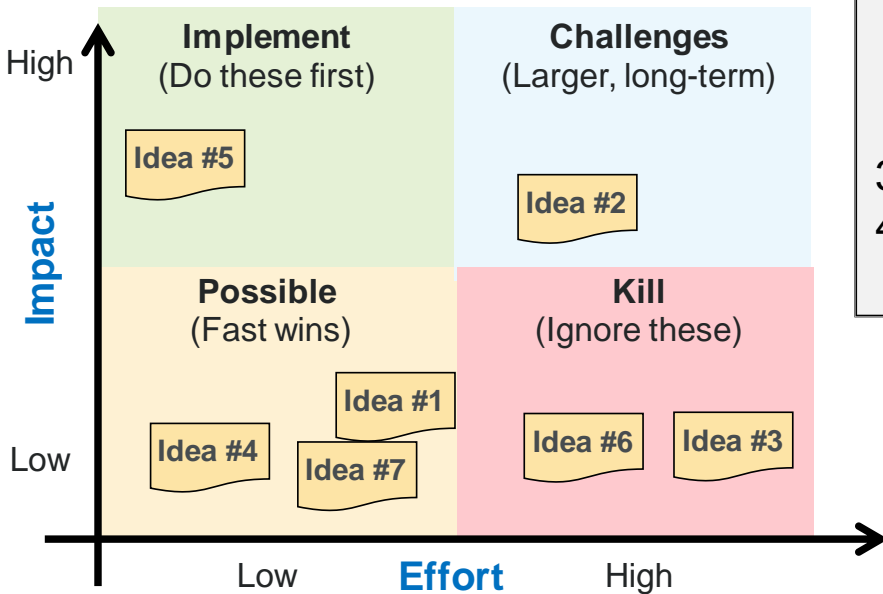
High

Impact

Low

Implement
(Do these first)

Idea #5

Challenges
(Larger, long-term)

Idea #2

Possible
(Fast wins)

Idea #1

Idea #4

Idea #7

Kill
(Ignore these)

Idea #6

Idea #3

Low

Effort

High

3
4